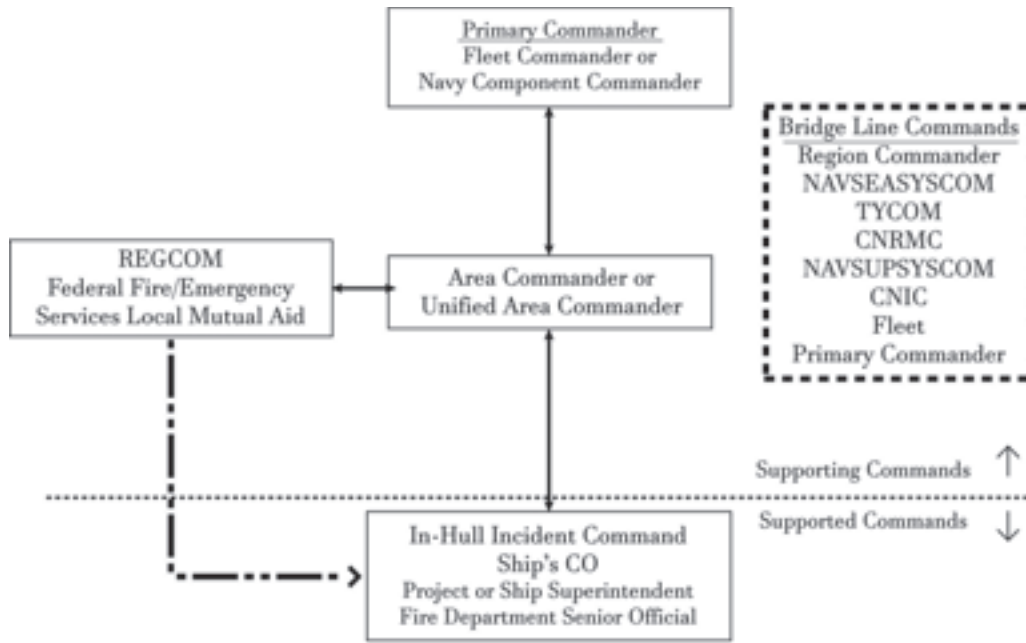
Primary Commander
Fleet Commander or
Navy Component Commander

Bridge Line Commands
Region Commander
NAVSEASYSCOM
TYCOM
CNRMC
NAVSUPSYSCOM
CNIC
Fleet
Primary Commander

REGCOM
Federal Fire/Emergency
Services Local Mutual Aid

Area Commander or
Unified Area Commander

Supporting Commands ↑

Supported Commands ↓

In-Hull Incident Command
Ship's CO
Project or Ship Superintendent
Fire Department Senior Official